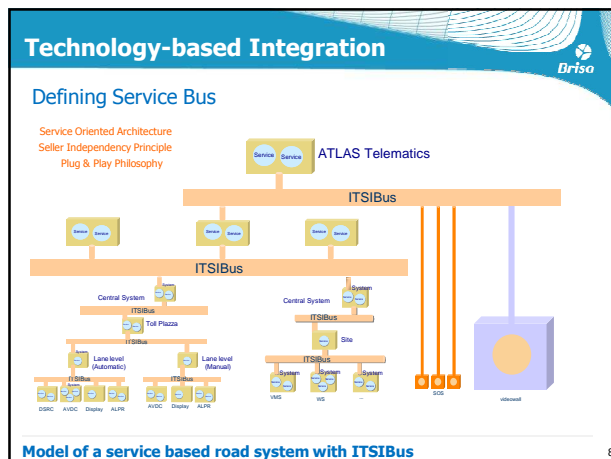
Technology-based Integration

Briso

Defining Service Bus

Service Oriented Architecture
Seller Independency Principle
Plug & Play Philosophy

Service Service ATLAS Telematics

ITSIBus

Service Service

Service Service

Service Service

ITSIBus

Central System

System

ITSIBus

Toll Plazza

ITSIBus

Lane level (Automatic)

Lane level (Manual)

ITSIBus

ITSIBus

DSRC AVDC Display ALPR

AVDC Display ALPR

Central System

System

ITSIBus

Site

ITSIBus

System

System

System

VMS

WS

...

SOS

videowall

Model of a service based road system with ITSIBus

8